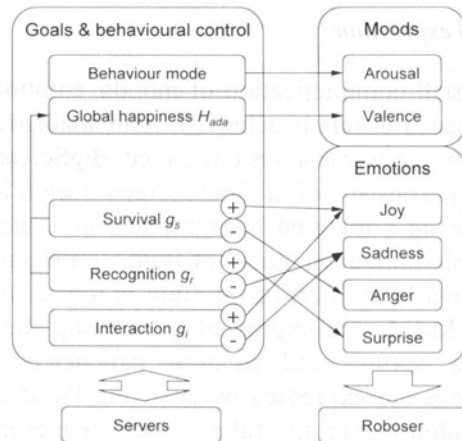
Goals & behavioural control

Behaviour mode

Global happiness $H_{ada}$

Survival $g_s$

+

-

Recognition $g_r$

+

-

Interaction $g_i$

+

-

Moods

Arousal

Valence

Emotions

Joy

Sadness

Anger

Surprise

Servers

Roboser